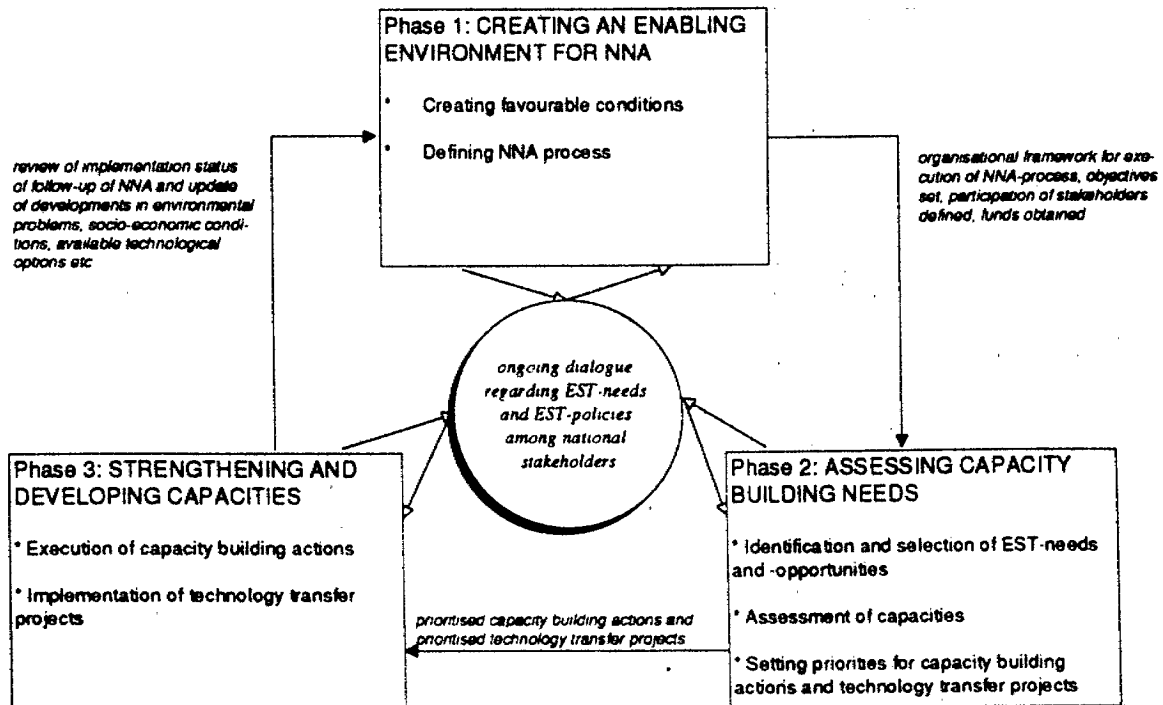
Phase 1: CREATING AN ENABLING ENVIRONMENT FOR NNA

• Creating favourable conditions

• Defining NNA process

review of implementation status of follow-up of NNA and update of developments in environmental problems, socio-economic conditions, available technological options etc

organisational framework for execution of NNA-process, objectives set, participation of stakeholders defined, funds obtained

ongoing dialogue regarding EST-needs and EST-policies among national stakeholders

Phase 3: STRENGTHENING AND DEVELOPING CAPACITIES

* Execution of capacity building actions

* Implementation of technology transfer projects

Phase 2: ASSESSING CAPACITY BUILDING NEEDS

* Identification and selection of EST-needs and -opportunities

* Assessment of capacities

* Setting priorities for capacity building actions and technology transfer projects

prioritised capacity building actions and prioritised technology transfer projects